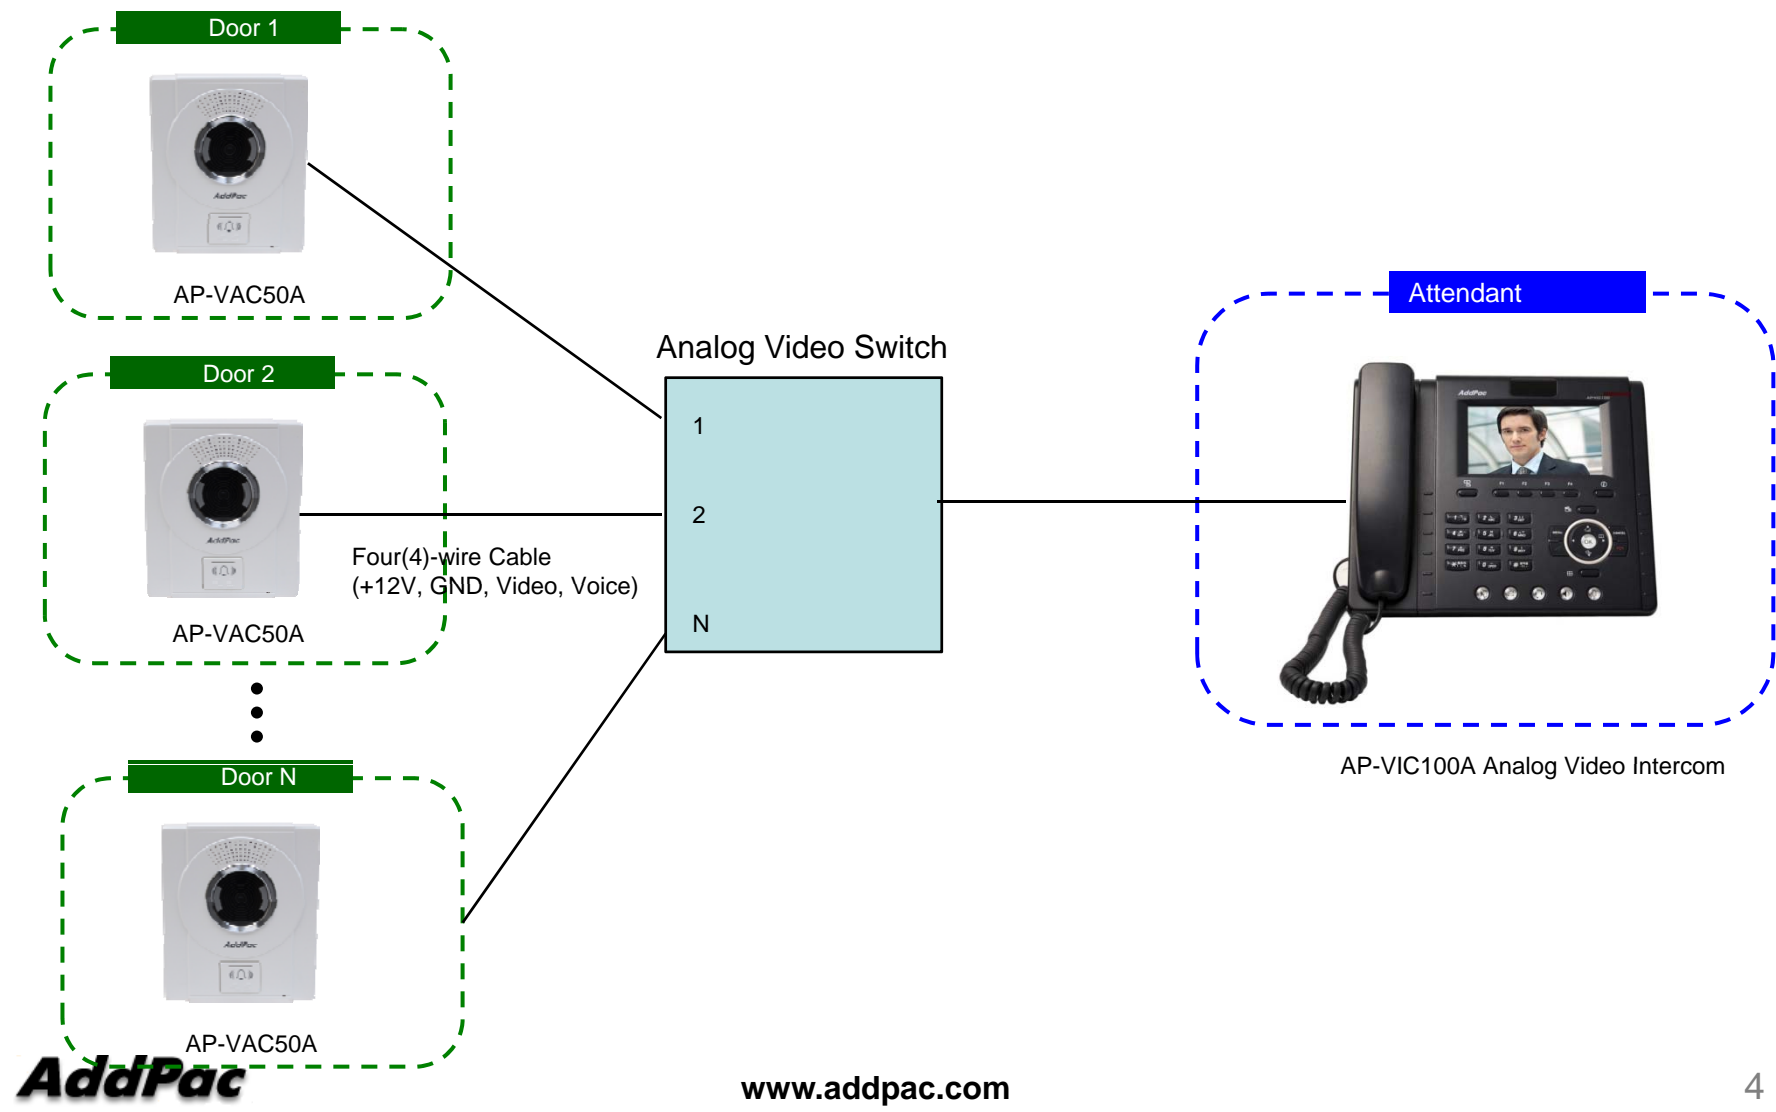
Door 1

AP-VAC50A

Door 2

AP-VAC50A

Four(4)-wire Cable
(+12V, GND, Video, Voice)

Door N

AP-VAC50A

Analog Video Switch

1

2

N

Attendant

AP-VIC100A Analog Video Intercom

AddPac

www.addpac.com

4